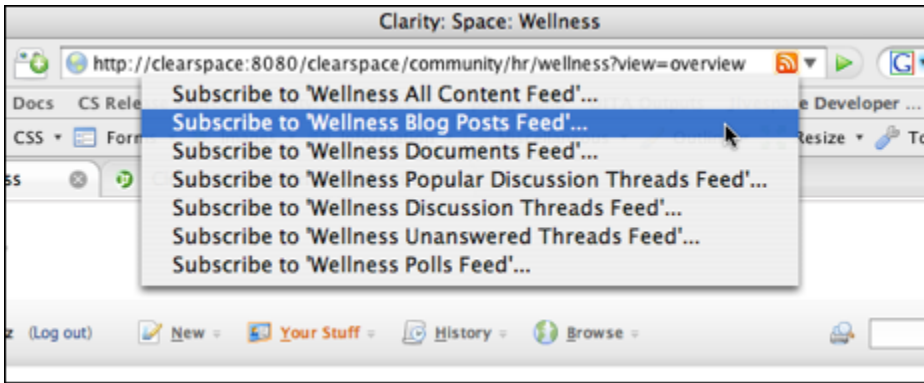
Clarity: Space: Wellness

http://clearspace:8080/clearspace/community/hr/wellness?view=overview

Docs CS Rele

Developer ...

CSS ▾ Form

Resize ▾ To

ss

Subscribe to 'Wellness All Content Feed'...
Subscribe to 'Wellness Blog Posts Feed'...
Subscribe to 'Wellness Documents Feed'...
Subscribe to 'Wellness Popular Discussion Threads Feed'...
Subscribe to 'Wellness Discussion Threads Feed'...
Subscribe to 'Wellness Unanswered Threads Feed'...
Subscribe to 'Wellness Polls Feed'...

z (Log out) New ▾ Your Stuff ▾ History ▾ Browse ▾